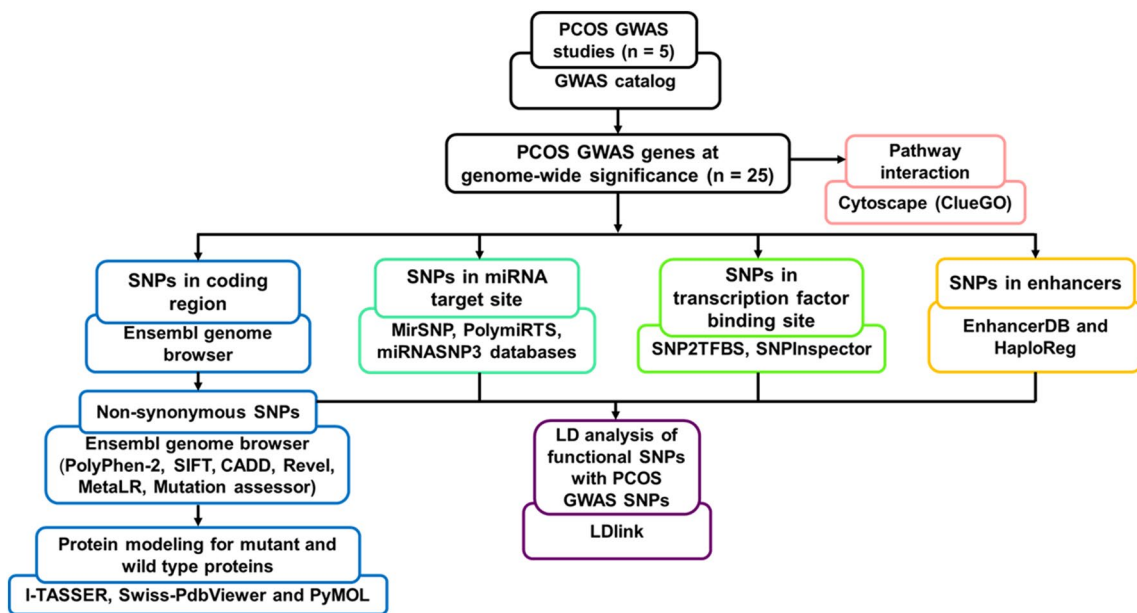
PCOS GWAS studies (n = 5)

GWAS catalog

PCOS GWAS genes at genome-wide significance (n = 25)

Pathway interaction

Cytoscape (ClueGO)

SNPs in coding region

Ensembl genome browser

SNPs in miRNA target site

MirSNP, PolymiRTS, miRNASNP3 databases

SNPs in transcription factor binding site

SNP2TFBS, SNPInspector

SNPs in enhancers

EnhancerDB and HaploReg

Non-synonymous SNPs

Ensembl genome browser (PolyPhen-2, SIFT, CADD, Revel, MetaLR, Mutation assessor)

Protein modeling for mutant and wild type proteins

I-TASSER, Swiss-PdbViewer and PyMOL

LD analysis of functional SNPs with PCOS GWAS SNPs

LDlink